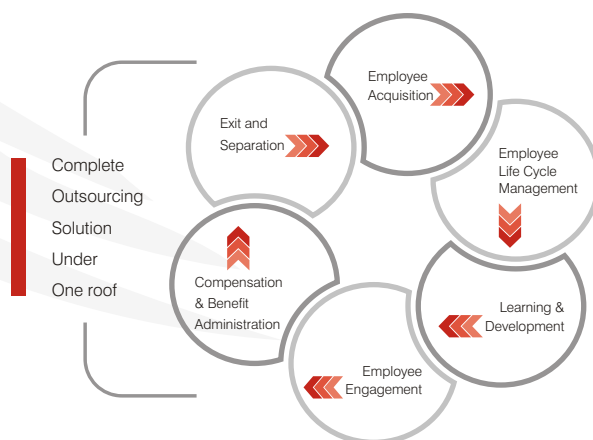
Complete
Outsourcing
Solution
Under
One roof

Employee Acquisition

Employee Life Cycle Management

Learning & Development

Employee Engagement

Compensation & Benefit Administration

Exit and Separation